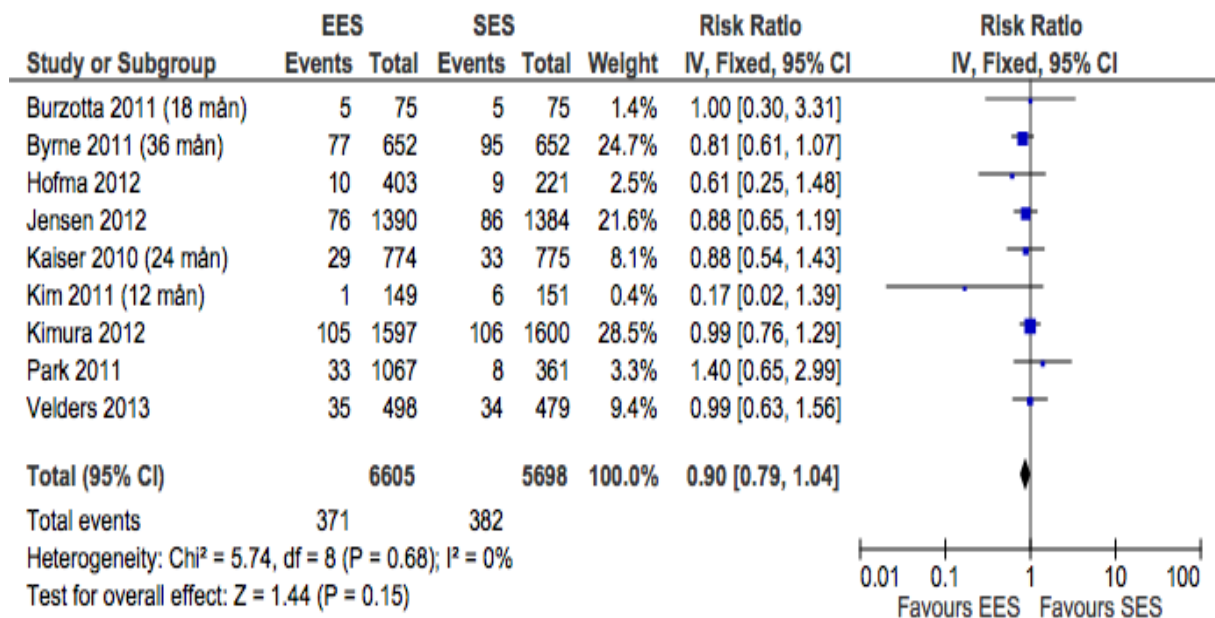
| Study or Subgroup | EES Events | EES Total | SES Events | SES Total | Weight | Risk Ratio IV, Fixed, 95% CI |
|---|---|---|---|---|---|---|
| Burzotta 2011 (18 mån) | 5 | 75 | 5 | 75 | 1.4% | 1.00 [0.30, 3.31] |
| Byrne 2011 (36 mån) | 77 | 652 | 95 | 652 | 24.7% | 0.81 [0.61, 1.07] |
| Hofma 2012 | 10 | 403 | 9 | 221 | 2.5% | 0.61 [0.25, 1.48] |
| Jensen 2012 | 76 | 1390 | 86 | 1384 | 21.6% | 0.88 [0.65, 1.19] |
| Kaiser 2010 (24 mån) | 29 | 774 | 33 | 775 | 8.1% | 0.88 [0.54, 1.43] |
| Kim 2011 (12 mån) | 1 | 149 | 6 | 151 | 0.4% | 0.17 [0.02, 1.39] |
| Kimura 2012 | 105 | 1597 | 106 | 1600 | 28.5% | 0.99 [0.76, 1.29] |
| Park 2011 | 33 | 1067 | 8 | 361 | 3.3% | 1.40 [0.65, 2.99] |
| Velders 2013 | 35 | 498 | 34 | 479 | 9.4% | 0.99 [0.63, 1.56] |
| **Total (95% CI)** | | **6605** | | **5698** | **100.0%** | **0.90 [0.79, 1.04]** |
| Total events | 371 | | 382 | | | |

Heterogeneity: Chi² = 5.74, df = 8 (P = 0.68); I² = 0%
Test for overall effect: Z = 1.44 (P = 0.15)

Risk Ratio
IV, Fixed, 95% CI

0.01 0.1 1 10 100
Favours EES Favours SES